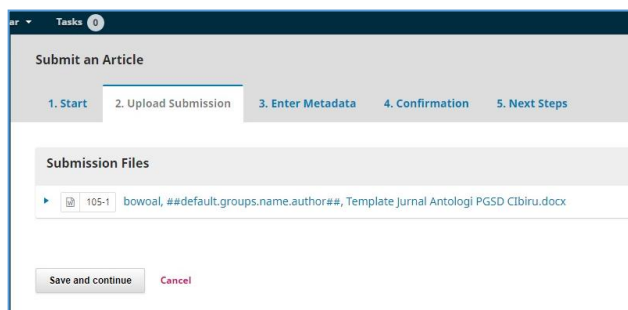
ar ▾ Tasks 0

Submit an Article

1. Start
2. Upload Submission
3. Enter Metadata
4. Confirmation
5. Next Steps

Submission Files

105-1 bowoal, ##default.groups.name.author##, Template Jurnal Antologi PGSD CIbiru.docx

Save and continue
Cancel